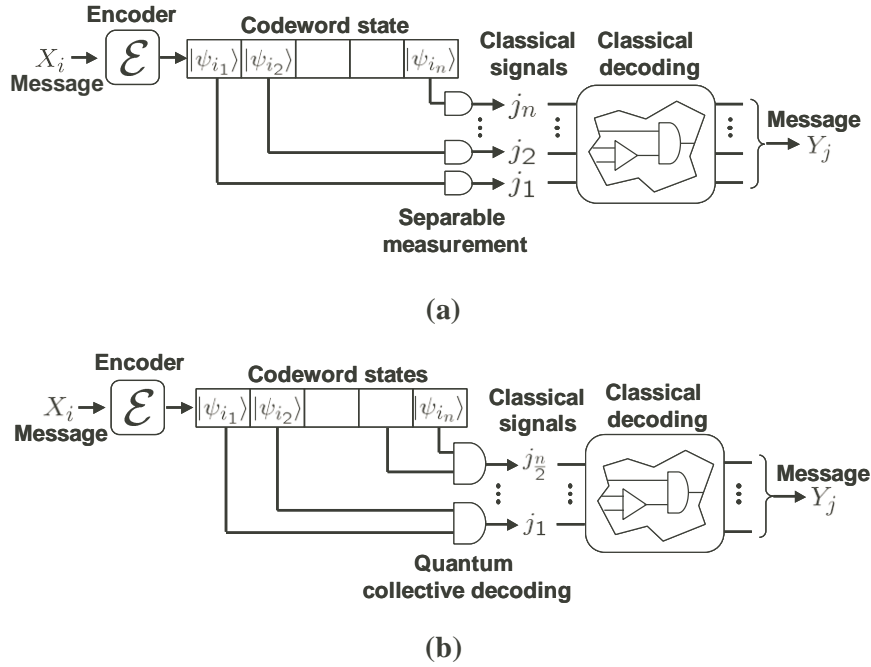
Encoder

$X_i$

Message

$\mathcal{E}$

Codeword state

$|\psi_{i_1}\rangle$ $|\psi_{i_2}\rangle$ $|\psi_{i_n}\rangle$

Classical signals

Classical decoding

$j_n$

$j_2$

$j_1$

Message

$Y_j$

Separable measurement

(a)

Encoder

$X_i$

Message

$\mathcal{E}$

Codeword states

$|\psi_{i_1}\rangle$ $|\psi_{i_2}\rangle$ $|\psi_{i_n}\rangle$

Classical signals

Classical decoding

$j_{\frac{n}{2}}$

$j_1$

Message

$Y_j$

Quantum collective decoding

(b)